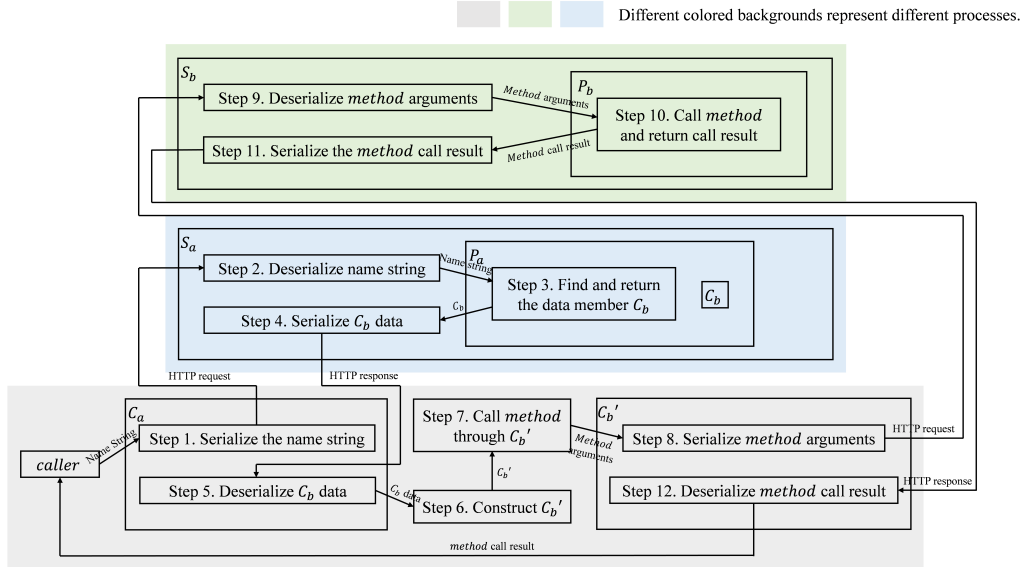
Different colored backgrounds represent different processes.

$S_b$

Step 9. Deserialize $method$ arguments

$Method$ arguments

$P_b$

Step 10. Call $method$ and return call result

Step 11. Serialize the $method$ call result

$Method$ call result

$S_a$

Step 2. Deserialize name string

Name string

$P_a$

Step 3. Find and return the data member $C_b$

$C_b$

$C_b$

Step 4. Serialize $C_b$ data

HTTP request

HTTP response

$C_a$

$caller$

Name String

Step 1. Serialize the name string

Step 5. Deserialize $C_b$ data

$C_b$ data

Step 7. Call $method$ through $C_b'$

$C_b'$

Step 6. Construct $C_b'$

$C_b'$

$Method$ arguments

Step 8. Serialize $method$ arguments

HTTP request

HTTP response

Step 12. Deserialize $method$ call result

$method$ call result